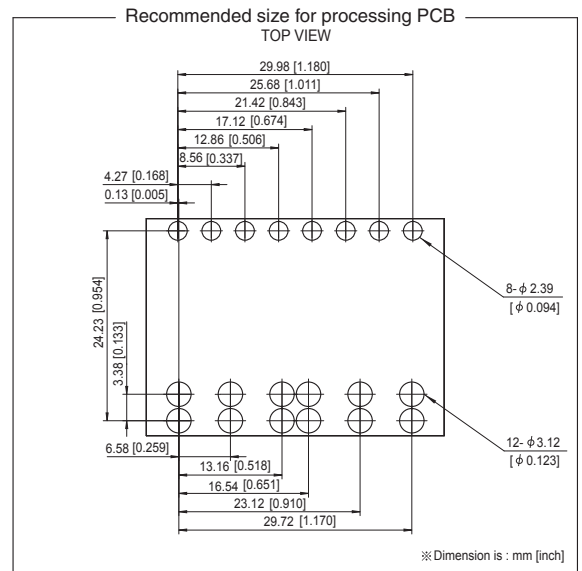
Recommended size for processing PCB
TOP VIEW

29.98 [1.180]
25.68 [1.011]
21.42 [0.843]
17.12 [0.674]
12.86 [0.506]
8.56 [0.337]
4.27 [0.168]
0.13 [0.005]

24.23 [0.954]
3.38 [0.133]

8- $\phi$ 2.39
[ $\phi$ 0.094]

12- $\phi$ 3.12
[ $\phi$ 0.123]

6.58 [0.259]
13.16 [0.518]
16.54 [0.651]
23.12 [0.910]
29.72 [1.170]

※Dimension is : mm [inch]